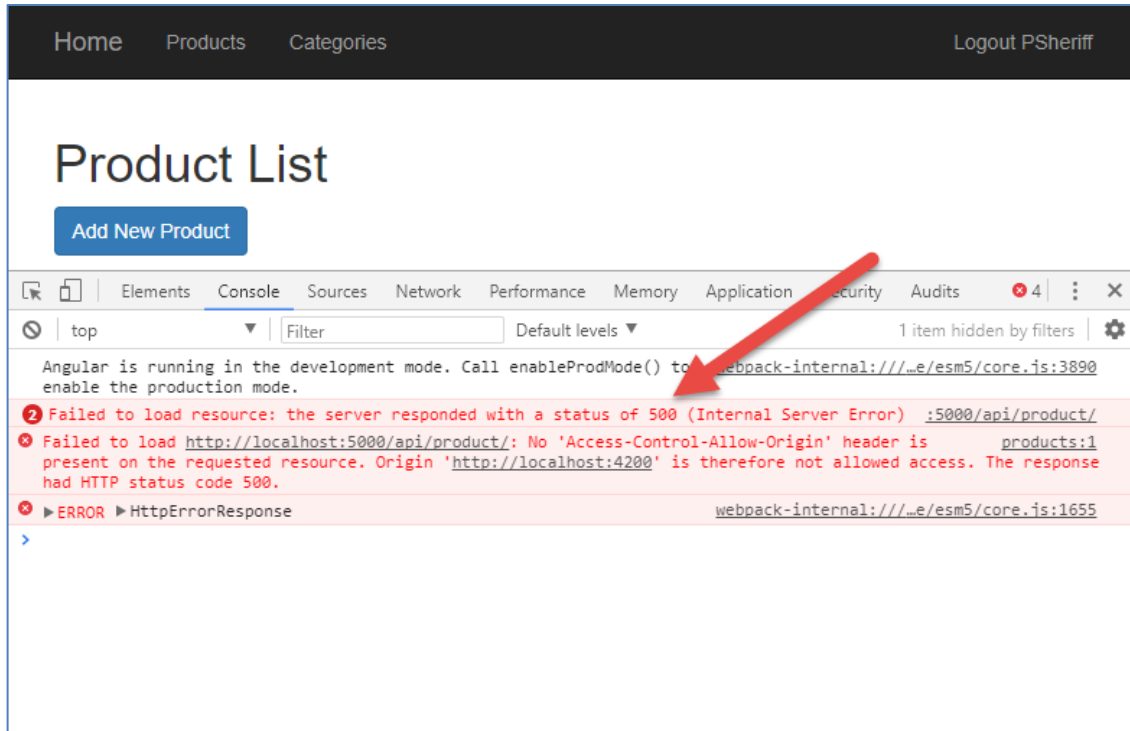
Home Products Categories Logout PSheriff

Product List

Add New Product

Elements Console Sources Network Performance Memory Application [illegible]ecurity Audits 4

top Filter Default levels ▼ 1 item hidden by filters

Angular is running in the development mode. Call enableProdMode() to enable the production mode. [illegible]ebpack-internal:///…e/esm5/core.js:3890

2 Failed to load resource: the server responded with a status of 500 (Internal Server Error) :5000/api/product/

Failed to load http://localhost:5000/api/product/: No 'Access-Control-Allow-Origin' header is present on the requested resource. Origin 'http://localhost:4200' is therefore not allowed access. The response had HTTP status code 500. products:1

▶ERROR ▶HttpErrorResponse webpack-internal:///…e/esm5/core.js:1655

>